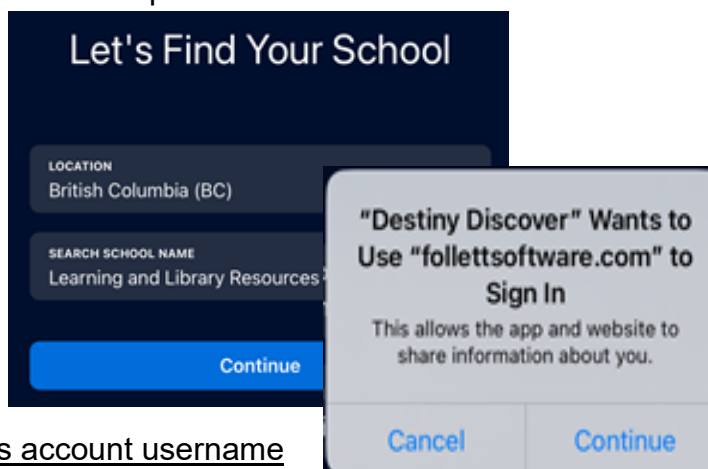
Let's Find Your School

LOCATION
British Columbia (BC)

SEARCH SCHOOL NAME
Learning and Library Resources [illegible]

Continue

"Destiny Discover" Wants to Use "follettsoftware.com" to Sign In

This allows the app and website to share information about you.

Cancel Continue

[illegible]s account username